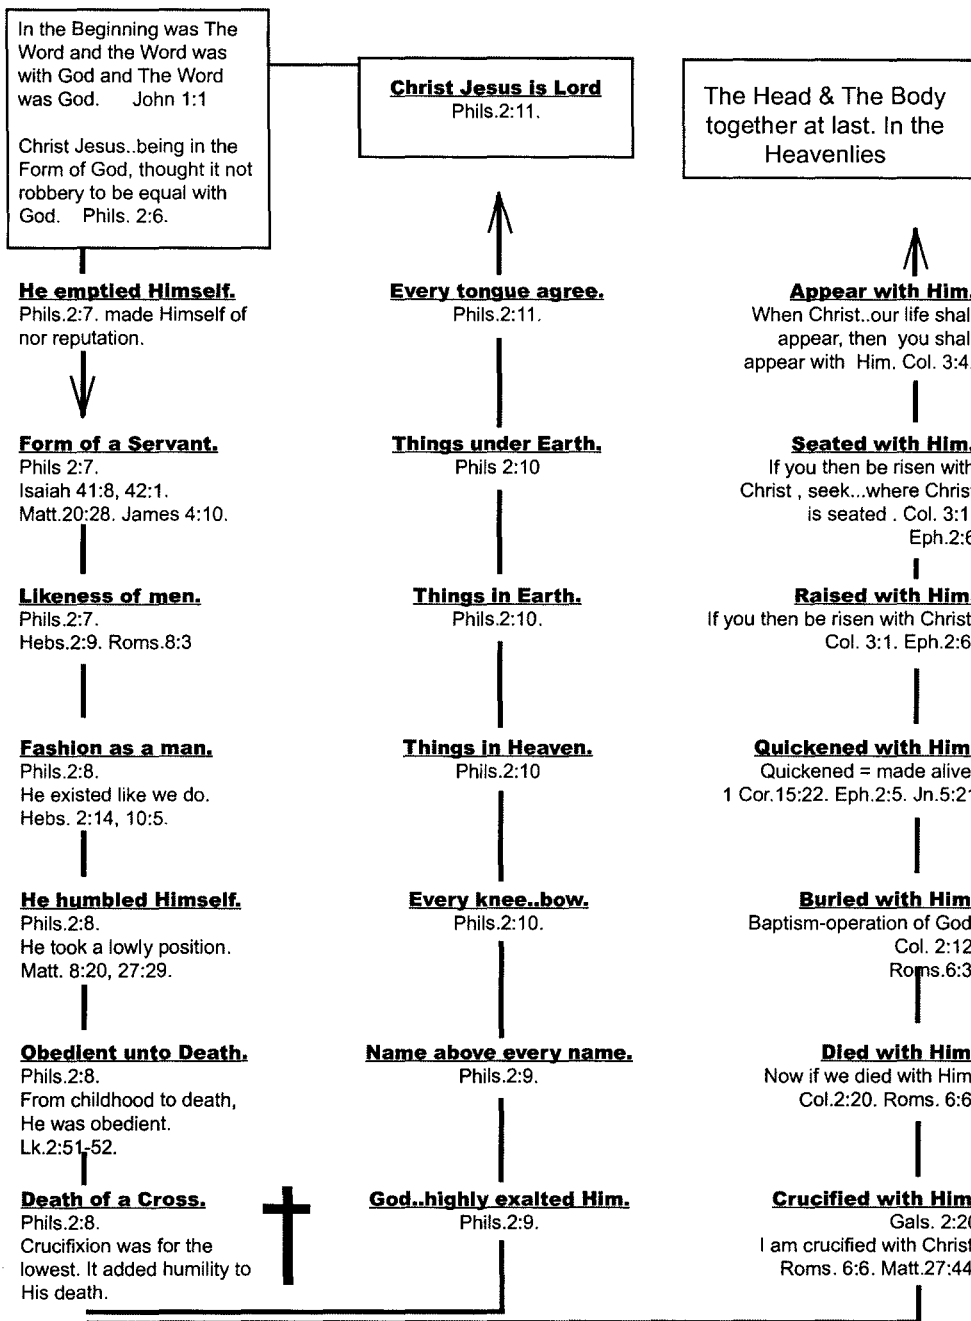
In the Beginning was The Word and the Word was with God and The Word was God. John 1:1

Christ Jesus..being in the Form of God, thought it not robbery to be equal with God. Phils. 2:6.

He emptied Himself.
Phils.2:7. made Himself of nor reputation.

Form of a Servant.
Phils 2:7.
Isaiah 41:8, 42:1.
Matt.20:28. James 4:10.

Likeness of men.
Phils.2:7.
Hebs.2:9. Roms.8:3

Fashion as a man.
Phils.2:8.
He existed like we do.
Hebs. 2:14, 10:5.

He humbled Himself.
Phils.2:8.
He took a lowly position.
Matt. 8:20, 27:29.

Obedient unto Death.
Phils.2:8.
From childhood to death, He was obedient.
Lk.2:51-52.

Death of a Cross.
Phils.2:8.
Crucifixion was for the lowest. It added humility to His death.

Christ Jesus is Lord
Phils.2:11.

Every tongue agree.
Phils.2:11.

Things under Earth.
Phils 2:10

Things in Earth.
Phils.2:10.

Things in Heaven.
Phils.2:10

Every knee..bow.
Phils.2:10.

Name above every name.
Phils.2:9.

God..highly exalted Him.
Phils.2:9.

The Head & The Body together at last. In the Heavenlies

Appear with Him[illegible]
When Christ..our life shal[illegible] appear, then you shal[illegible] appear with Him. Col. 3:4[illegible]

Seated with Him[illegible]
If you then be risen wit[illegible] Christ , seek...where Chris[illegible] is seated . Col. 3:1 Eph.2:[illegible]

Raised with Him
If you then be risen with Christ Col. 3:1. Eph.2:6

Quickened with Him
Quickened = made alive
1 Cor.15:22. Eph.2:5. Jn.5:2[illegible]

Buried with Him
Baptism-operation of God
Col. 2:12
Roms.6:3

Died with Him
Now if we died with Him
Col.2:20. Roms. 6:6

Crucified with Him
Gals. 2:2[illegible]
I am crucified with Christ
Roms. 6:6. Matt.27:44